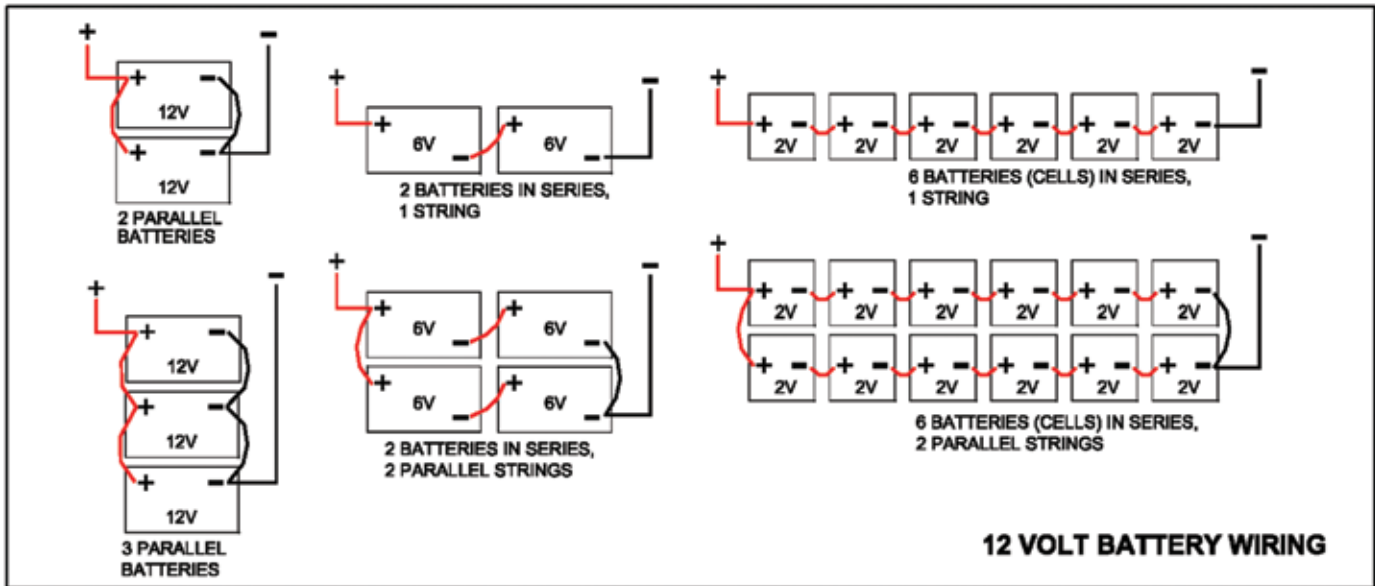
+ -
+ -
12V
+ -
12V
2 PARALLEL BATTERIES

+ -
+ 6V - + 6V -
2 BATTERIES IN SERIES, 1 STRING

+ -
+ - + - + - + - + - + -
2V 2V 2V 2V 2V 2V
6 BATTERIES (CELLS) IN SERIES, 1 STRING

+ -
+ -
12V
+ -
12V
+ -
12V
3 PARALLEL BATTERIES

+ -
+ 6V - + 6V -
+ 6V - + 6V -
2 BATTERIES IN SERIES, 2 PARALLEL STRINGS

+ -
+ - + - + - + - + - + -
2V 2V 2V 2V 2V 2V
+ - + - + - + - + - + -
2V 2V 2V 2V 2V 2V
6 BATTERIES (CELLS) IN SERIES, 2 PARALLEL STRINGS

12 VOLT BATTERY WIRING